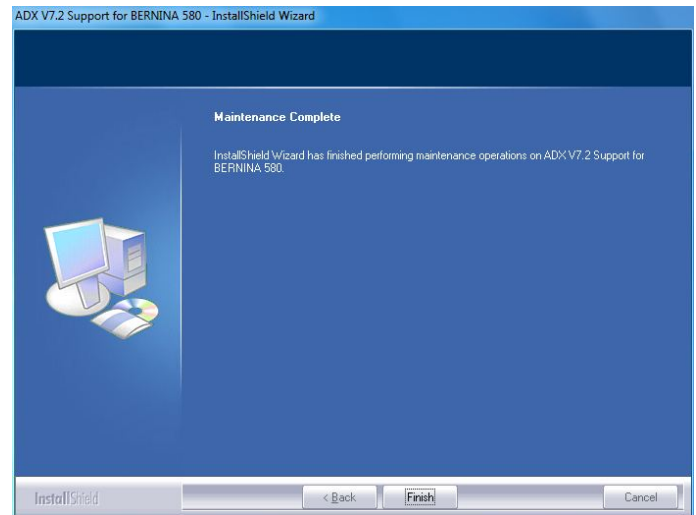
ADX V7.2 Support for BERNINA 580 - InstallShield Wizard

Maintenance Complete

InstallShield Wizard has finished performing maintenance operations on ADX V7.2 Support for BERNINA 580.

InstallShield

< Back

Finish

Cancel